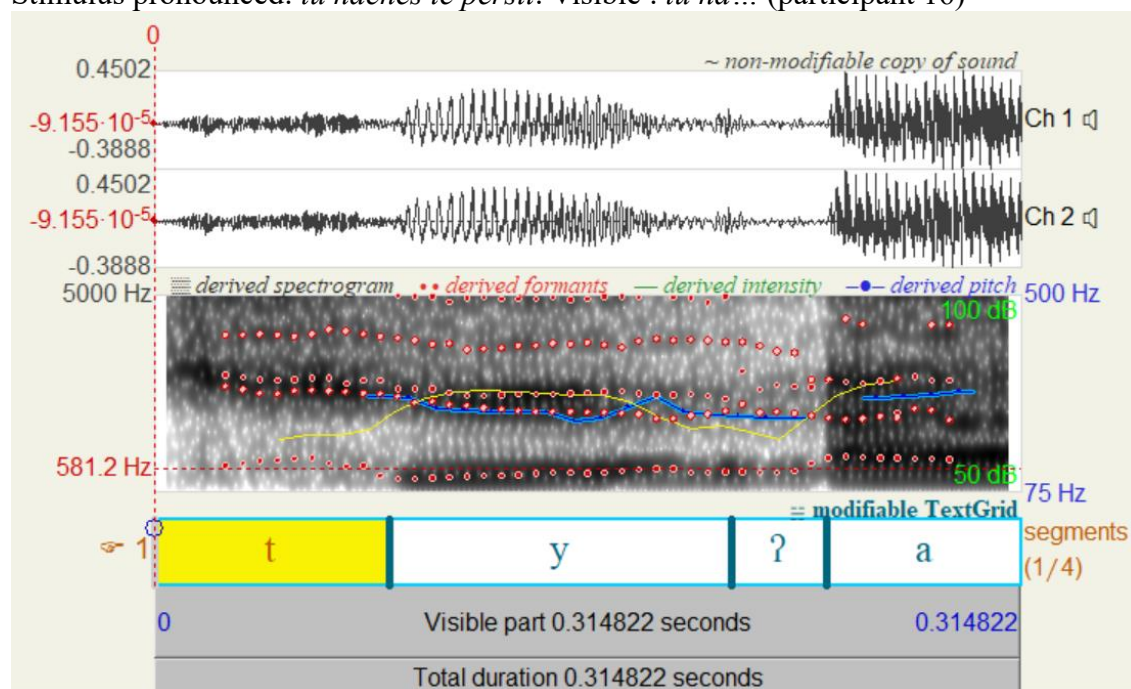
Stimulus pronounced: *tu haches le persil*. Visible : *tu ha*... (participant 16)

0

0.4502

-9.155·10⁻⁵

-0.3888

~ non-modifiable copy of sound

Ch 1

0.4502

-9.155·10⁻⁵

-0.3888

Ch 2

5000 Hz

derived spectrogram

derived formants

derived intensity

derived pitch

500 Hz

100 dB

581.2 Hz

50 dB

75 Hz

modifiable TextGrid

1

t

y

ʔ

a

segments (1/4)

0

Visible part 0.314822 seconds

0.314822

Total duration 0.314822 seconds